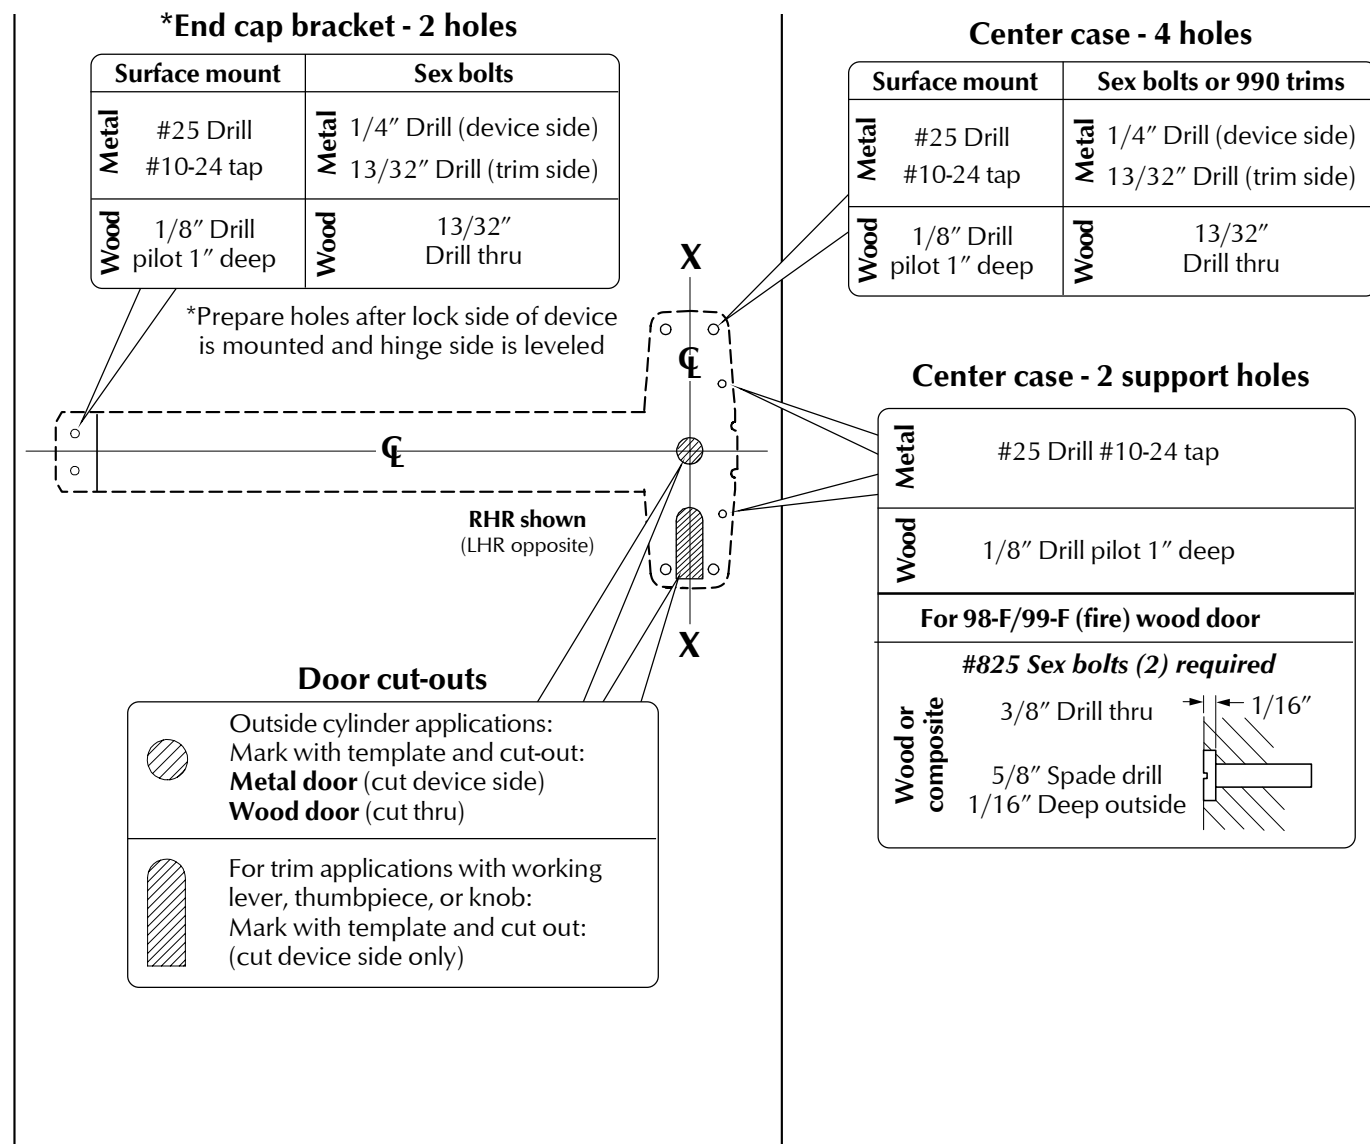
*End cap bracket - 2 holes

| | Surface mount | | Sex bolts |
|---|---|---|---|
| Metal | #25 Drill #10-24 tap | Metal | 1/4″ Drill (device side) 13/32″ Drill (trim side) |
| Wood | 1/8″ Drill pilot 1″ deep | Wood | 13/32″ Drill thru |

*Prepare holes after lock side of device is mounted and hinge side is leveled

X

℄

℄

RHR shown
(LHR opposite)

X

Center case - 4 holes

| | Surface mount | | Sex bolts or 990 trims |
|---|---|---|---|
| Metal | #25 Drill #10-24 tap | Metal | 1/4″ Drill (device side) 13/32″ Drill (trim side) |
| Wood | 1/8″ Drill pilot 1″ deep | Wood | 13/32″ Drill thru |

Center case - 2 support holes

| | |
|---|---|
| Metal | #25 Drill #10-24 tap |
| Wood | 1/8″ Drill pilot 1″ deep |

For 98-F/99-F (fire) wood door

#825 Sex bolts (2) required

Wood or composite

3/8″ Drill thru

1/16″

5/8″ Spade drill
1/16″ Deep outside

Door cut-outs

Outside cylinder applications:
Mark with template and cut-out:
**Metal door** (cut device side)
**Wood door** (cut thru)

For trim applications with working lever, thumbpiece, or knob:
Mark with template and cut out:
(cut device side only)